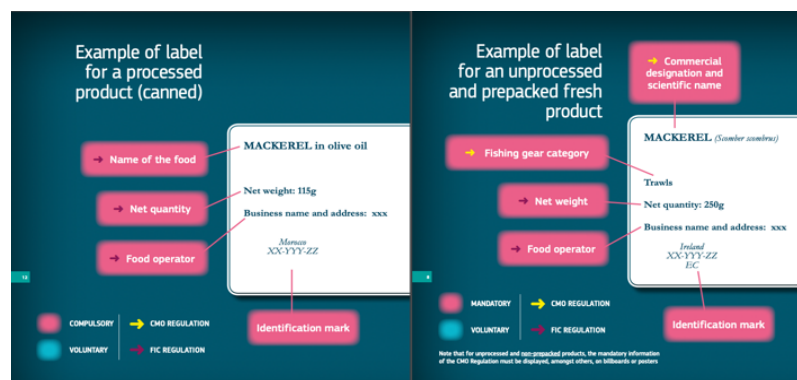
Example of label for a processed product (canned)

→ Name of the food

→ Net quantity

→ Food operator

MACKEREL in olive oil

Net weight: 115g

Business name and address: xxx

Morocco
XX-YYY-ZZ

Identification mark

12

COMPULSORY → CMO REGULATION

VOLUNTARY → FIC REGULATION

Example of label for an unprocessed and prepacked fresh product

→ Commercial designation and scientific name

→ Fishing gear category

→ Net weight

→ Food operator

MACKEREL (Scomber scombrus)

Trawls

Net quantity: 250g

Business name and address: xxx

Ireland
XX-YYY-ZZ
EC

Identification mark

6

MANDATORY → CMO REGULATION

VOLUNTARY → FIC REGULATION

Note that for unprocessed and non-prepacked products, the mandatory information of the CMO Regulation must be displayed, amongst others, on billboards or posters